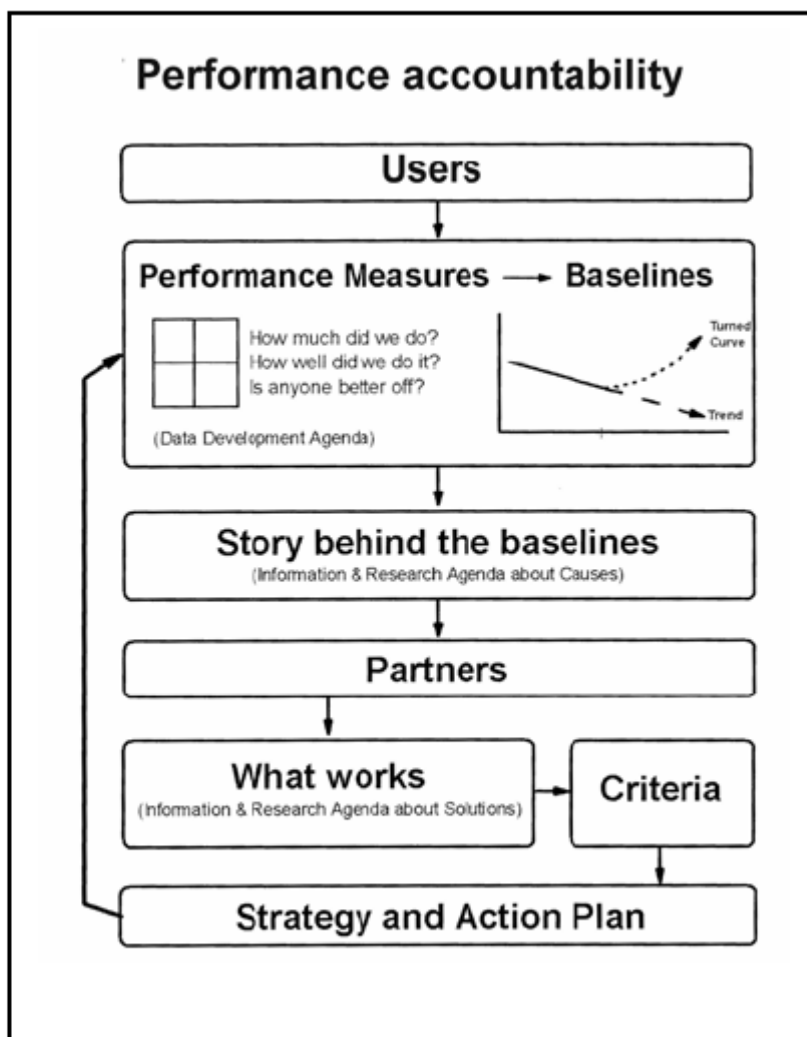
Performance accountability

Users

Performance Measures → Baselines

How much did we do?
How well did we do it?
Is anyone better off?

(Data Development Agenda)

Turned Curve

Trend

Story behind the baselines
(Information & Research Agenda about Causes)

Partners

What works
(Information & Research Agenda about Solutions)

Criteria

Strategy and Action Plan